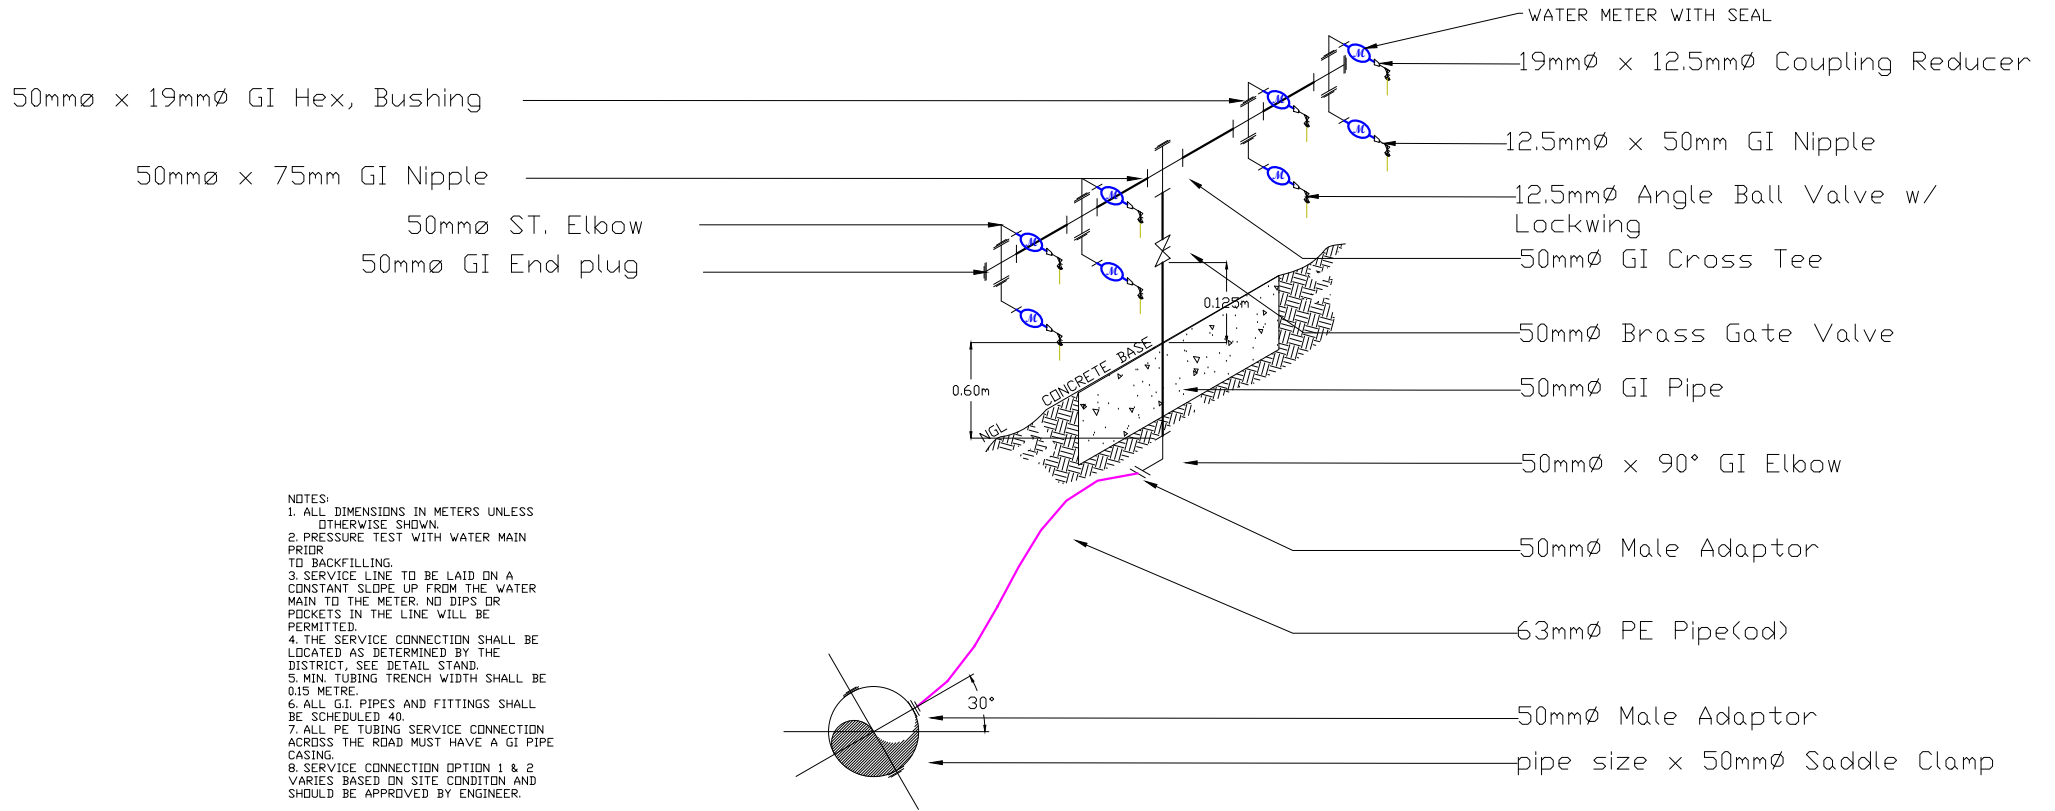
WATER METER WITH SEAL

50mmø x 19mmØ GI Hex, Bushing

19mmØ x 12.5mmØ Coupling Reducer

12.5mmØ x 50mm GI Nipple

50mmø x 75mm GI Nipple

12.5mmØ Angle Ball Valve w/ Lockwing

50mmø ST. Elbow

50mmø GI End plug

50mmØ GI Cross Tee

0.125m

50mmØ Brass Gate Valve

0.60m

CONCRETE BASE

NGL

50mmØ GI Pipe

50mmØ x 90° GI Elbow

50mmØ Male Adaptor

63mmØ PE Pipe(od)

30°

50mmØ Male Adaptor

pipe size x 50mmØ Saddle Clamp

NOTES:
1. ALL DIMENSIONS IN METERS UNLESS OTHERWISE SHOWN.
2. PRESSURE TEST WITH WATER MAIN PRIOR TO BACKFILLING.
3. SERVICE LINE TO BE LAID ON A CONSTANT SLOPE UP FROM THE WATER MAIN TO THE METER. NO DIPS OR POCKETS IN THE LINE WILL BE PERMITTED.
4. THE SERVICE CONNECTION SHALL BE LOCATED AS DETERMINED BY THE DISTRICT, SEE DETAIL STAND.
5. MIN. TUBING TRENCH WIDTH SHALL BE 0.15 METRE.
6. ALL G.I. PIPES AND FITTINGS SHALL BE SCHEDULED 40.
7. ALL PE TUBING SERVICE CONNECTION ACROSS THE ROAD MUST HAVE A GI PIPE CASING.
8. SERVICE CONNECTION OPTION 1 & 2 VARIES BASED ON SITE CONDITON AND SHOULD BE APPROVED BY ENGINEER.